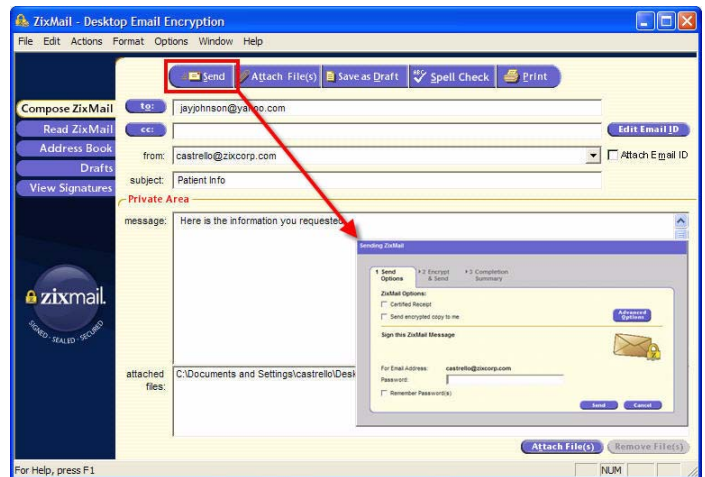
ZixMail - Desktop Email Encryption

File Edit Actions Format Options Window Help

Send | Attach File(s) | Save as Draft | Spell Check | Print

Compose ZixMail
Read ZixMail
Address Book
Drafts
View Signatures

to: jayjohnson@yahoo.com
cc:
Edit Email ID
from: castrello@zixcorp.com
Attach Email ID
subject: Patient Info

Private Area

message: Here is the information you requested

zixmail.
SIGNED · SEALED · SECURED

attached files: C:\Documents and Settings\castrello\Desk

Sending ZixMail

1 Send Options
2 Encrypt & Send
3 Completion Summary

ZixMail Options:
Certified Receipt
Send encrypted copy to me
Advanced Options

Sign this ZixMail Message

For Email Address: castrello@zixcorp.com
Password:
Remember Password(s)

Send Cancel

Attach File(s) Remove File(s)

For Help, press F1
NUM